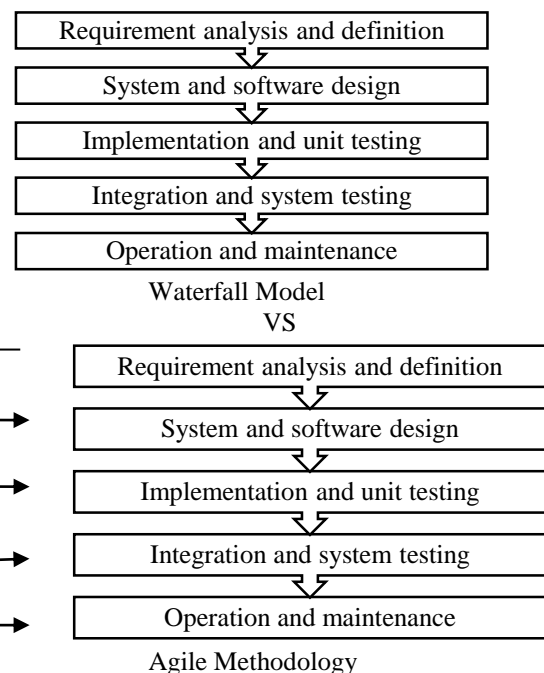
Requirement analysis and definition

System and software design

Implementation and unit testing

Integration and system testing

Operation and maintenance

Waterfall Model

VS

Requirement analysis and definition

System and software design

Implementation and unit testing

Integration and system testing

Operation and maintenance

Agile Methodology